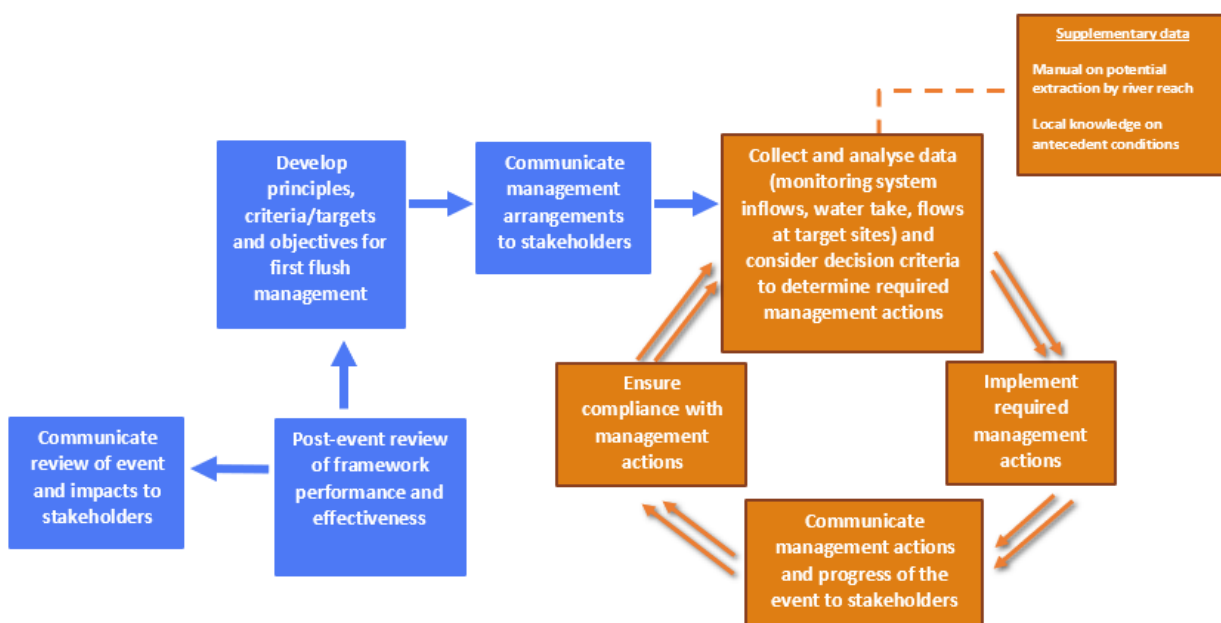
Develop principles, criteria/targets and objectives for first flush management

Communicate management arrangements to stakeholders

Collect and analyse data (monitoring system inflows, water take, flows at target sites) and consider decision criteria to determine required management actions

Supplementary data

Manual on potential extraction by river reach

Local knowledge on antecedent conditions

Implement required management actions

Communicate management actions and progress of the event to stakeholders

Ensure compliance with management actions

Post-event review of framework performance and effectiveness

Communicate review of event and impacts to stakeholders